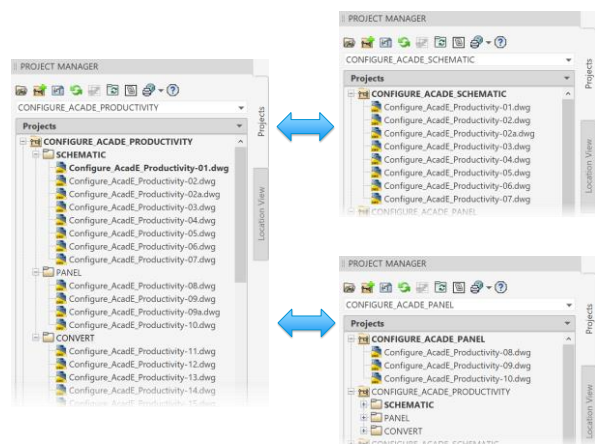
PROJECT MANAGER

CONFIGURE_ACADE_PRODUCTIVITY

Projects

CONFIGURE_ACADE_PRODUCTIVITY
SCHEMATIC
Configure_AcadE_Productivity-01.dwg
Configure_AcadE_Productivity-02.dwg
Configure_AcadE_Productivity-02a.dwg
Configure_AcadE_Productivity-03.dwg
Configure_AcadE_Productivity-04.dwg
Configure_AcadE_Productivity-05.dwg
Configure_AcadE_Productivity-06.dwg
Configure_AcadE_Productivity-07.dwg
PANEL
Configure_AcadE_Productivity-08.dwg
Configure_AcadE_Productivity-09.dwg
Configure_AcadE_Productivity-09a.dwg
Configure_AcadE_Productivity-10.dwg
CONVERT
Configure_AcadE_Productivity-11.dwg
Configure_AcadE_Productivity-12.dwg
Configure_AcadE_Productivity-13.dwg
Configure_AcadE_Productivity-14.dwg
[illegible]

Projects
Location View

PROJECT MANAGER

CONFIGURE_ACADE_SCHEMATIC

Projects

CONFIGURE_ACADE_SCHEMATIC
Configure_AcadE_Productivity-01.dwg
Configure_AcadE_Productivity-02.dwg
Configure_AcadE_Productivity-02a.dwg
Configure_AcadE_Productivity-03.dwg
Configure_AcadE_Productivity-04.dwg
Configure_AcadE_Productivity-05.dwg
Configure_AcadE_Productivity-06.dwg
Configure_AcadE_Productivity-07.dwg
CONFIGURE_ACADE_PANEL

Projects
Location View

PROJECT MANAGER

CONFIGURE_ACADE_PANEL

Projects

CONFIGURE_ACADE_PANEL
Configure_AcadE_Productivity-08.dwg
Configure_AcadE_Productivity-09.dwg
Configure_AcadE_Productivity-10.dwg
CONFIGURE_ACADE_PRODUCTIVITY
SCHEMATIC
PANEL
CONVERT
CONFIGURE_ACADE_SCHEMATIC

Projects
Location View